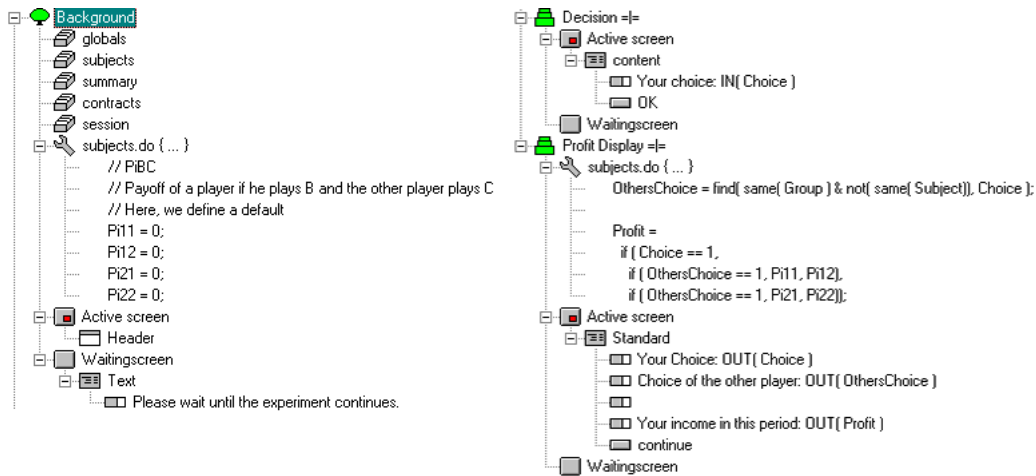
Background
globals
subjects
summary
contracts
session
subjects.do { ... }
// PiBC
// Payoff of a player if he plays B and the other player plays C
// Here, we define a default
Pi11 = 0;
Pi12 = 0;
Pi21 = 0;
Pi22 = 0;
Active screen
Header
Waitingscreen
Text
Please wait until the experiment continues.

Decision =|=
Active screen
content
Your choice: IN( Choice )
OK
Waitingscreen
Profit Display =|=
subjects.do { ... }
OthersChoice = find( same( Group ) & not( same( Subject)), Choice );

Profit =
if ( Choice == 1,
if ( OthersChoice == 1, Pi11, Pi12),
if ( OthersChoice == 1, Pi21, Pi22));
Active screen
Standard
Your Choice: OUT( Choice )
Choice of the other player: OUT( OthersChoice )
Your income in this period: OUT( Profit )
continue
Waitingscreen